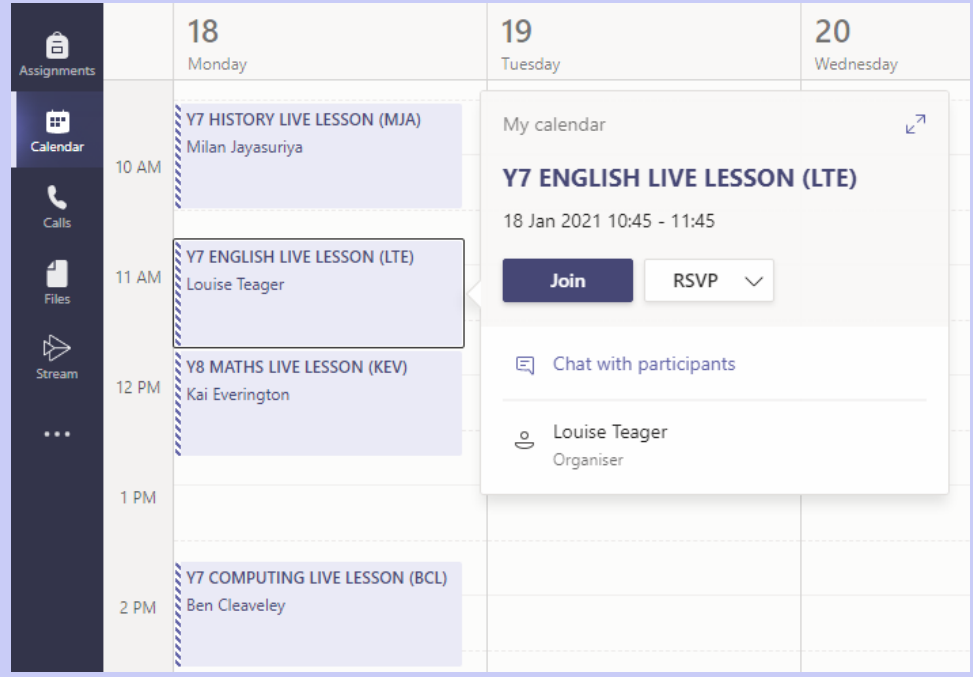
Assignments

Calendar

Calls

Files

Stream

...

18
Monday

19
Tuesday

20
Wednesday

10 AM

11 AM

12 PM

1 PM

2 PM

Y7 HISTORY LIVE LESSON (MJA)
Milan Jayasuriya

Y7 ENGLISH LIVE LESSON (LTE)
Louise Teager

Y8 MATHS LIVE LESSON (KEV)
Kai Everington

Y7 COMPUTING LIVE LESSON (BCL)
Ben Cleaveley

My calendar

Y7 ENGLISH LIVE LESSON (LTE)

18 Jan 2021 10:45 - 11:45

Join

RSVP

Chat with participants

Louise Teager
Organiser